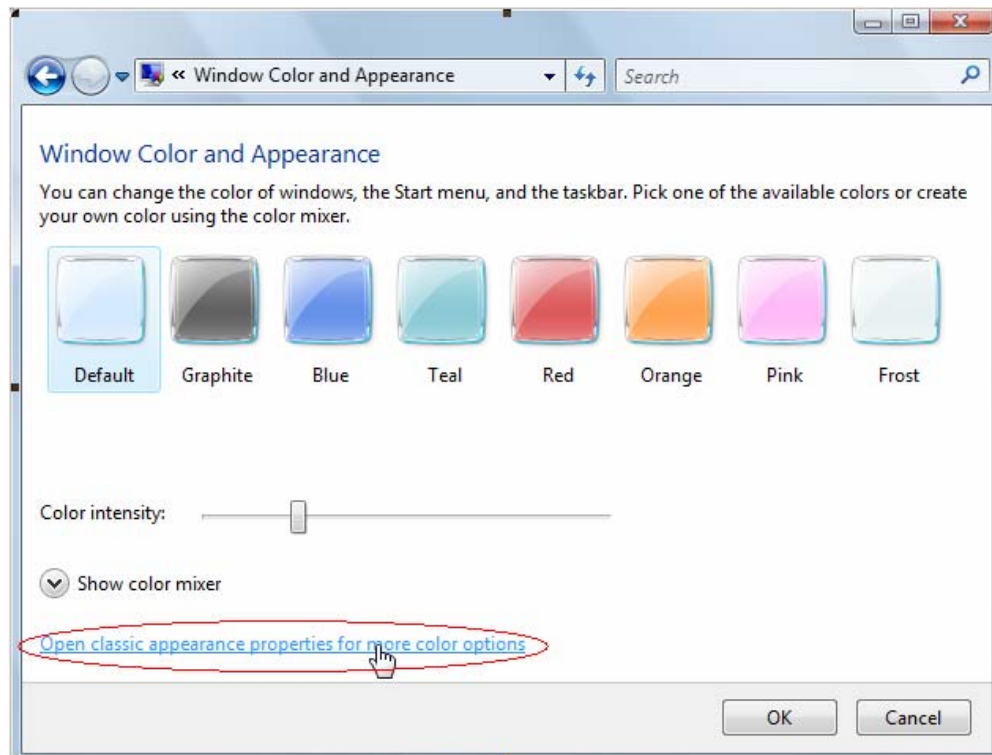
« Window Color and Appearance

Search

Window Color and Appearance

You can change the color of windows, the Start menu, and the taskbar. Pick one of the available colors or create your own color using the color mixer.

Default Graphite Blue Teal Red Orange Pink Frost

Color intensity:

Show color mixer

Open classic appearance properties for more color options

OK Cancel